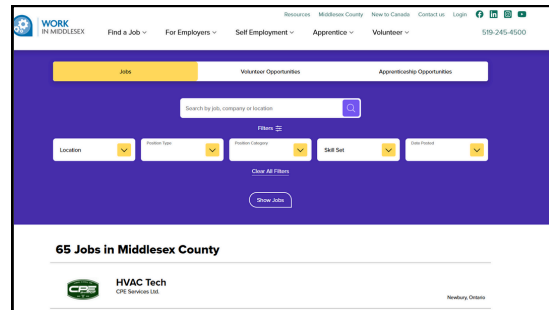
WORK IN MIDDLESEX

Resources Middlesex County New to Canada Contact us Login

Find a Job ∨ For Employers ∨ Self Employment ∨ Apprentice ∨ Volunteer ∨ 519-245-4500

Jobs Volunteer Opportunities Apprenticeship Opportunities

Search by job, company or location

Filters

Location

Position Type

Position Category

Skill Set

Date Posted

Clear All Filters

Show Jobs

65 Jobs in Middlesex County

CPE

HVAC Tech

CPE Services Ltd.

Newbury, Ontario